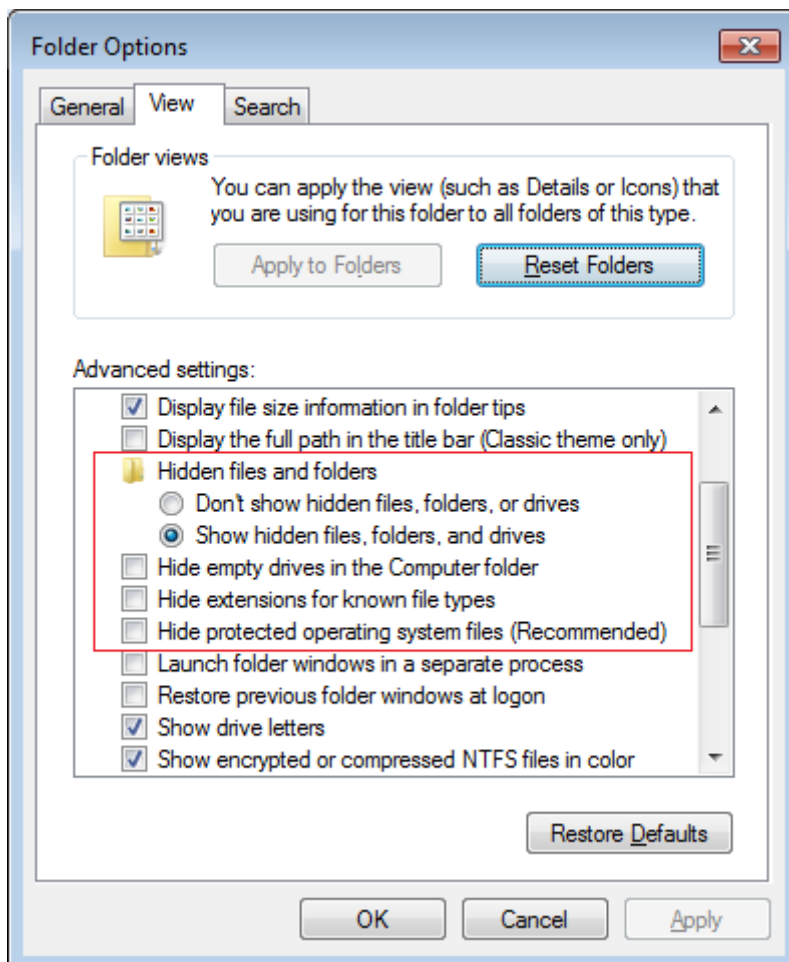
Folder Options

General View Search

Folder views

You can apply the view (such as Details or Icons) that you are using for this folder to all folders of this type.

Apply to Folders Reset Folders

Advanced settings:

Display file size information in folder tips
Display the full path in the title bar (Classic theme only)
Hidden files and folders
Don't show hidden files, folders, or drives
Show hidden files, folders, and drives
Hide empty drives in the Computer folder
Hide extensions for known file types
Hide protected operating system files (Recommended)
Launch folder windows in a separate process
Restore previous folder windows at logon
Show drive letters
Show encrypted or compressed NTFS files in color

Restore Defaults

OK Cancel Apply